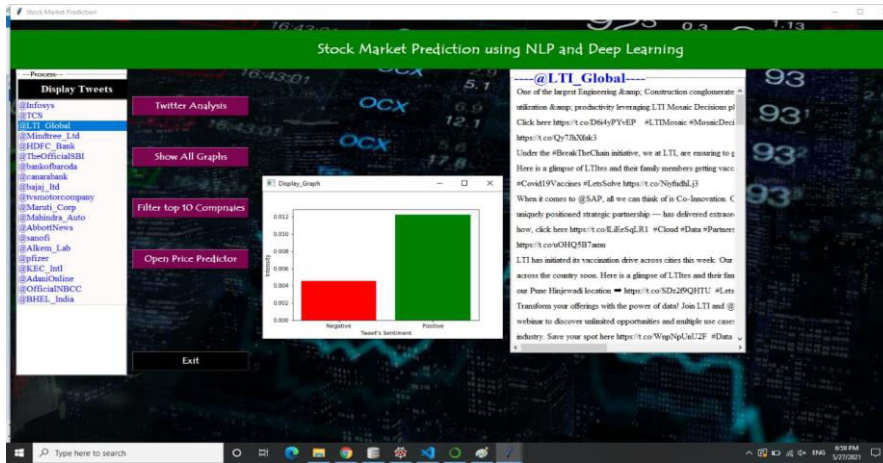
Stock Market Prediction

Stock Market Prediction using NLP and Deep Learning

---Process---

Display Tweets

@Infosys
@TCS
@LTI_Global
@Mindtree_Ltd
@HDFC_Bank
@TheOfficialSBI
@bankofbaroda
@canarabank
@bajaj_ltd
@tvsmotorcompany
@Maruti_Corp
@Mahindra_Auto
@AbbottNews
@sanofi
@Alkem_Lab
@pfizer
@KEC_Intl
@AdaniOnline
@OfficialNBCC
@BHEL_India

Twitter Analysis

Show All Graphs

Filter top 10 Compnaies

Open Price Predictor

Exit

Display_Graph

| 0.012 |
| 0.010 |
| 0.008 |
| 0.006 |
| 0.004 |
| 0.002 |
| 0.000 |

Intensity

Negative Positive

Tweet's Sentiment

----@LTI_Global----

One of the largest Engineering &amp; Construction conglomerate
utilization &amp; productivity leveraging LTI Mosaic Decisions pl
Click here https://t.co/D6i4yPYvEP #LTIMosaic #MosaicDeci
https://t.co/Qy7JhXfsk3
Under the #BreakTheChain initiative, we at LTI, are ensuring to g
Here is a glimpse of LTIites and their family members getting vacc
#Covid19Vaccines #LetsSolve https://t.co/NyftdhLj3
When it comes to @SAP, all we can think of is Co-Innovation. C
uniquely positioned strategic partnership — has delivered extraor
how, click here https://t.co/LiEeSqLR1 #Cloud #Data #Partners
https://t.co/uOHQ5B7amu
LTI has initiated its vaccination drive across cities this week. Our
across the country soon. Here is a glimpse of LTIites and their fan
our Pune Hinjewadi location ➡ https://t.co/SDe2f9QHTU #Lets
Transform your offerings with the power of data! Join LTI and @
webinar to discover unlimited opportunities and multiple use cases
industry. Save your spot here https://t.co/WegNpUnU2F #Data

Type here to search

ENG 6:59 PM 5/27/2021